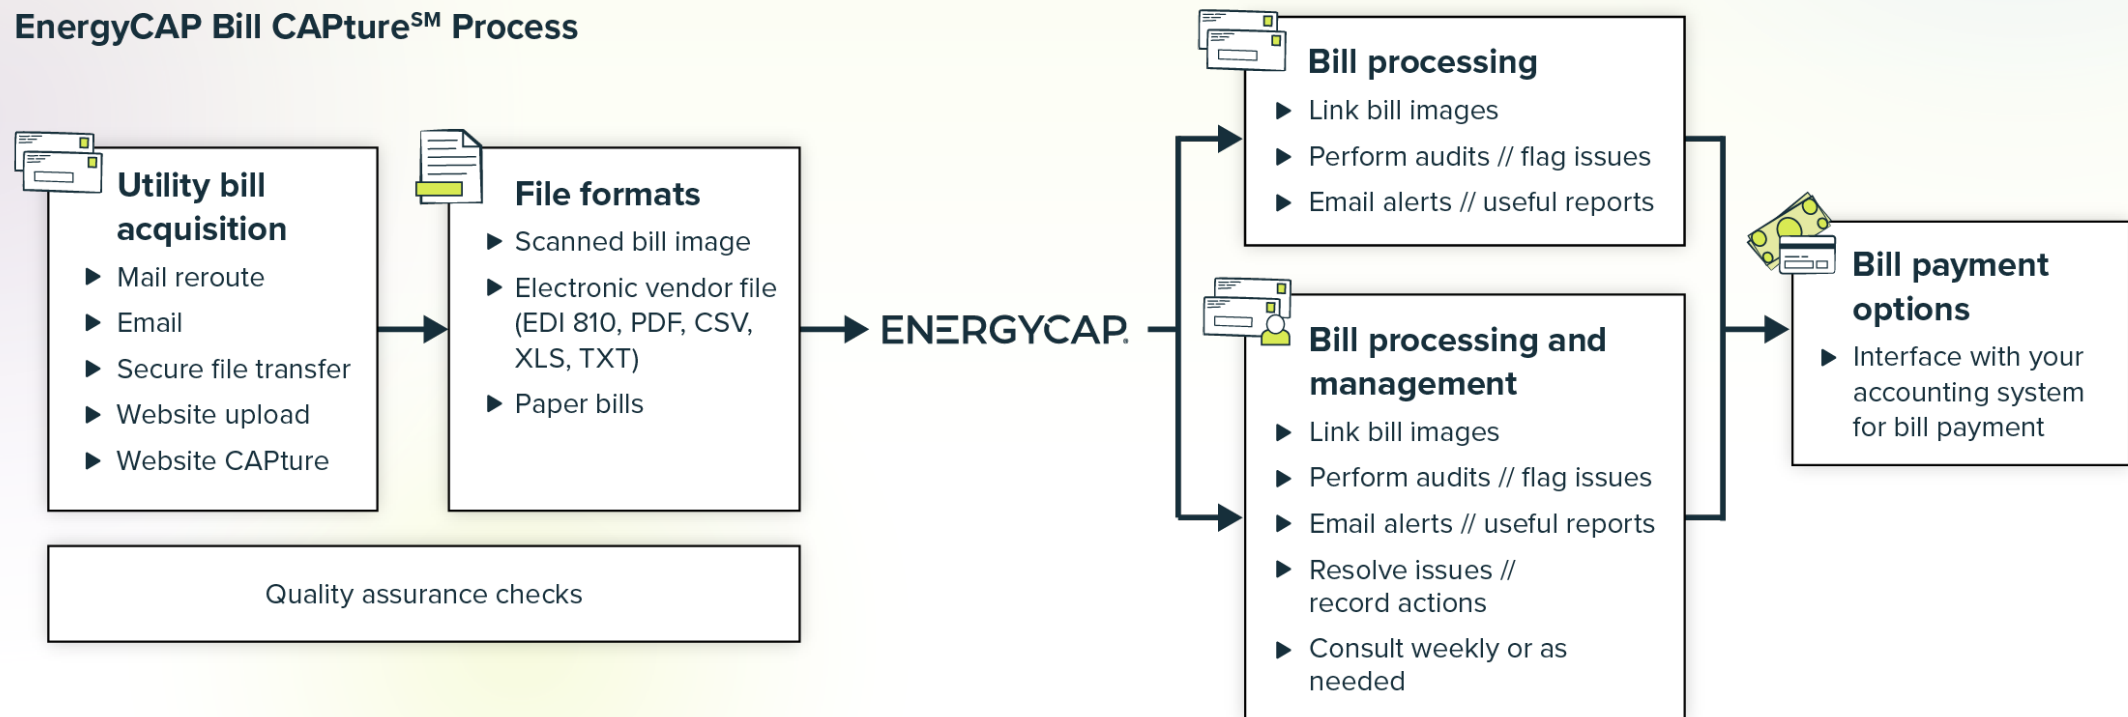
EnergyCAP Bill CAPture$^{SM}$ Process

Utility bill acquisition
- Mail reroute
- Email
- Secure file transfer
- Website upload
- Website CAPture

File formats
- Scanned bill image
- Electronic vendor file (EDI 810, PDF, CSV, XLS, TXT)
- Paper bills

Quality assurance checks

ENERGYCAP

Bill processing
- Link bill images
- Perform audits // flag issues
- Email alerts // useful reports

Bill processing and management
- Link bill images
- Perform audits // flag issues
- Email alerts // useful reports
- Resolve issues // record actions
- Consult weekly or as needed

Bill payment options
- Interface with your accounting system for bill payment